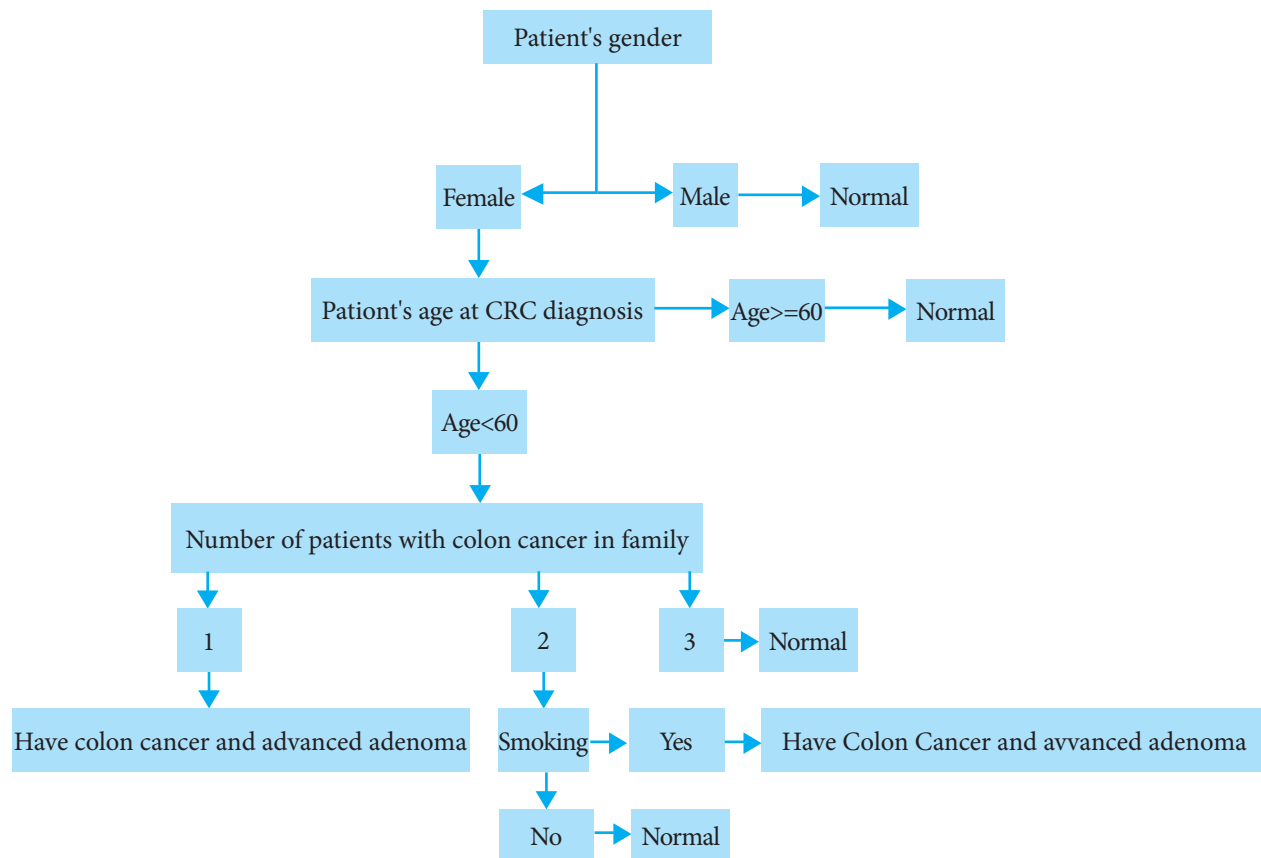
Patient's gender

Female

Male

Normal

Pationt's age at CRC diagnosis

Age>=60

Normal

Age<60

Number of patients with colon cancer in family

1

2

3

Normal

Have colon cancer and advanced adenoma

Smoking

Yes

Have Colon Cancer and avvanced adenoma

No

Normal